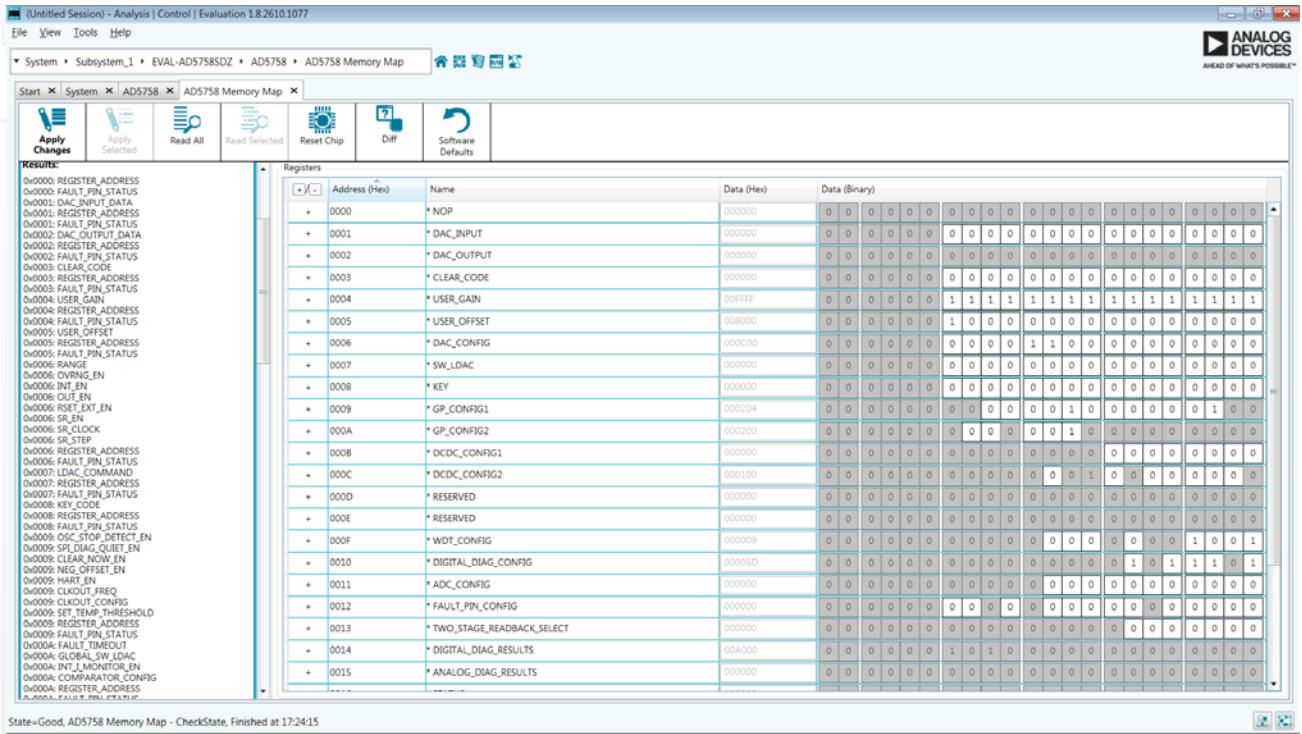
(Untitled Session) - Analysis | Control | Evaluation 1.8.2610.1077

File View Tools Help

System ▸ Subsystem_1 ▸ EVAL-AD5758SDZ ▸ AD5758 ▸ AD5758 Memory Map

ANALOG DEVICES
AHEAD OF WHAT'S POSSIBLE™

Start ✕ System ✕ AD5758 ✕ AD5758 Memory Map ✕

Apply Changes | Apply Selected | Read All | Read Selected | Reset Chip | Diff | Software Defaults

Results:
0x0000: REGISTER_ADDRESS
0x0000: FAULT_PIN_STATUS
0x0001: DAC_INPUT_DATA
0x0001: REGISTER_ADDRESS
0x0001: FAULT_PIN_STATUS
0x0002: DAC_OUTPUT_DATA
0x0002: REGISTER_ADDRESS
0x0002: FAULT_PIN_STATUS
0x0003: CLEAR_CODE
0x0003: REGISTER_ADDRESS
0x0003: FAULT_PIN_STATUS
0x0004: USER_GAIN
0x0004: REGISTER_ADDRESS
0x0004: FAULT_PIN_STATUS
0x0005: USER_OFFSET
0x0005: REGISTER_ADDRESS
0x0005: FAULT_PIN_STATUS
0x0006: RANGE
0x0006: OVRNG_EN
0x0006: INT_EN
0x0006: OUT_EN
0x0006: RSET_EXT_EN
0x0006: SR_EN
0x0006: SR_CLOCK
0x0006: SR_STEP
0x0006: REGISTER_ADDRESS
0x0006: FAULT_PIN_STATUS
0x0007: LDAC_COMMAND
0x0007: REGISTER_ADDRESS
0x0007: FAULT_PIN_STATUS
0x0008: KEY_CODE
0x0008: REGISTER_ADDRESS
0x0008: FAULT_PIN_STATUS
0x0009: OSC_STOP_DETECT_EN
0x0009: SPI_DIAG_QUIET_EN
0x0009: CLEAR_NOW_EN
0x0009: NEG_OFFSET_EN
0x0009: HART_EN
0x0009: CLKOUT_FREQ
0x0009: CLKOUT_CONFIG
0x0009: SET_TEMP_THRESHOLD
0x0009: REGISTER_ADDRESS
0x0009: FAULT_PIN_STATUS
0x000A: FAULT_TIMEOUT
0x000A: GLOBAL_SW_LDAC
0x000A: INT_I_MONITOR_EN
0x000A: COMPARATOR_CONFIG
0x000A: REGISTER_ADDRESS
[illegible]

Registers

| +/- | Address (Hex) | Name | Data (Hex) | Data (Binary) |
|---|---|---|---|---|
| + | 0000 | * NOP | 000000 | 0 0 0 0 0 0 0 0 0 0 0 0 0 0 0 0 0 0 0 0 0 0 0 0 |
| + | 0001 | * DAC_INPUT | 000000 | 0 0 0 0 0 0 0 0 0 0 0 0 0 0 0 0 0 0 0 0 0 0 0 0 |
| + | 0002 | * DAC_OUTPUT | 000000 | 0 0 0 0 0 0 0 0 0 0 0 0 0 0 0 0 0 0 0 0 0 0 0 0 |
| + | 0003 | * CLEAR_CODE | 000000 | 0 0 0 0 0 0 0 0 0 0 0 0 0 0 0 0 0 0 0 0 0 0 0 0 |
| + | 0004 | * USER_GAIN | 00FFFF | 0 0 0 0 0 0 0 0 1 1 1 1 1 1 1 1 1 1 1 1 1 1 1 1 |
| + | 0005 | * USER_OFFSET | 008000 | 0 0 0 0 0 0 0 0 1 0 0 0 0 0 0 0 0 0 0 0 0 0 0 0 |
| + | 0006 | * DAC_CONFIG | 000C00 | 0 0 0 0 0 0 0 0 0 0 0 0 1 1 0 0 0 0 0 0 0 0 0 0 |
| + | 0007 | * SW_LDAC | 000000 | 0 0 0 0 0 0 0 0 0 0 0 0 0 0 0 0 0 0 0 0 0 0 0 0 |
| + | 0008 | * KEY | 000000 | 0 0 0 0 0 0 0 0 0 0 0 0 0 0 0 0 0 0 0 0 0 0 0 0 |
| + | 0009 | * GP_CONFIG1 | 000204 | 0 0 0 0 0 0 0 0 0 0 0 0 0 0 1 0 0 0 0 0 0 1 0 0 |
| + | 000A | * GP_CONFIG2 | 000200 | 0 0 0 0 0 0 0 0 0 0 0 0 0 0 1 0 0 0 0 0 0 0 0 0 |
| + | 000B | * DCDC_CONFIG1 | 000000 | 0 0 0 0 0 0 0 0 0 0 0 0 0 0 0 0 0 0 0 0 0 0 0 0 |
| + | 000C | * DCDC_CONFIG2 | 000100 | 0 0 0 0 0 0 0 0 0 0 0 0 0 0 0 1 0 0 0 0 0 0 0 0 |
| + | 000D | * RESERVED | 000000 | 0 0 0 0 0 0 0 0 0 0 0 0 0 0 0 0 0 0 0 0 0 0 0 0 |
| + | 000E | * RESERVED | 000000 | 0 0 0 0 0 0 0 0 0 0 0 0 0 0 0 0 0 0 0 0 0 0 0 0 |
| + | 000F | * WDT_CONFIG | 000009 | 0 0 0 0 0 0 0 0 0 0 0 0 0 0 0 0 0 0 0 0 1 0 0 1 |
| + | 0010 | * DIGITAL_DIAG_CONFIG | 00005D | 0 0 0 0 0 0 0 0 0 0 0 0 0 0 0 0 0 1 0 1 1 1 0 1 |
| + | 0011 | * ADC_CONFIG | 000000 | 0 0 0 0 0 0 0 0 0 0 0 0 0 0 0 0 0 0 0 0 0 0 0 0 |
| + | 0012 | * FAULT_PIN_CONFIG | 000000 | 0 0 0 0 0 0 0 0 0 0 0 0 0 0 0 0 0 0 0 0 0 0 0 0 |
| + | 0013 | * TWO_STAGE_READBACK_SELECT | 000000 | 0 0 0 0 0 0 0 0 0 0 0 0 0 0 0 0 0 0 0 0 0 0 0 0 |
| + | 0014 | * DIGITAL_DIAG_RESULTS | 00A000 | 0 0 0 0 0 0 0 0 1 0 1 0 0 0 0 0 0 0 0 0 0 0 0 0 |
| + | 0015 | * ANALOG_DIAG_RESULTS | 000000 | 0 0 0 0 0 0 0 0 0 0 0 0 0 0 0 0 0 0 0 0 0 0 0 0 |

State=Good, AD5758 Memory Map - CheckState, Finished at 17:24:15